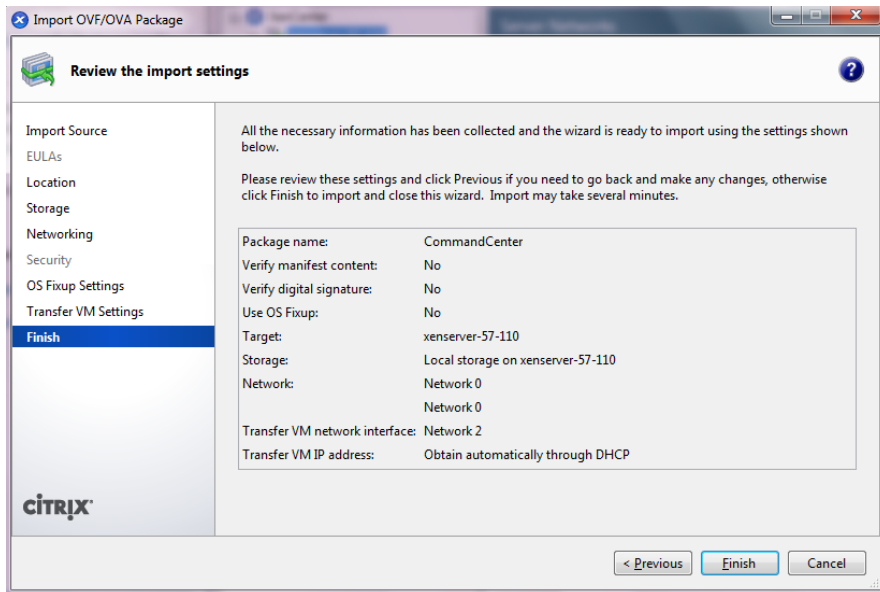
Import OVF/OVA Package

Review the import settings

Import Source
EULAs
Location
Storage
Networking
Security
OS Fixup Settings
Transfer VM Settings
Finish

CiTRIX

All the necessary information has been collected and the wizard is ready to import using the settings shown below.

Please review these settings and click Previous if you need to go back and make any changes, otherwise click Finish to import and close this wizard. Import may take several minutes.

| | |
|---|---|
| Package name: | CommandCenter |
| Verify manifest content: | No |
| Verify digital signature: | No |
| Use OS Fixup: | No |
| Target: | xenserver-57-110 |
| Storage: | Local storage on xenserver-57-110 |
| Network: | Network 0 |
| | Network 0 |
| Transfer VM network interface: | Network 2 |
| Transfer VM IP address: | Obtain automatically through DHCP |

< Previous
Finish
Cancel